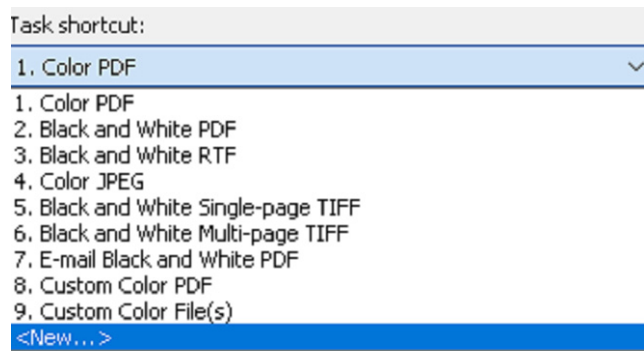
Task shortcut:

1. Color PDF

1. Color PDF
2. Black and White PDF
3. Black and White RTF
4. Color JPEG
5. Black and White Single-page TIFF
6. Black and White Multi-page TIFF
7. E-mail Black and White PDF
8. Custom Color PDF
9. Custom Color File(s)
<New...>